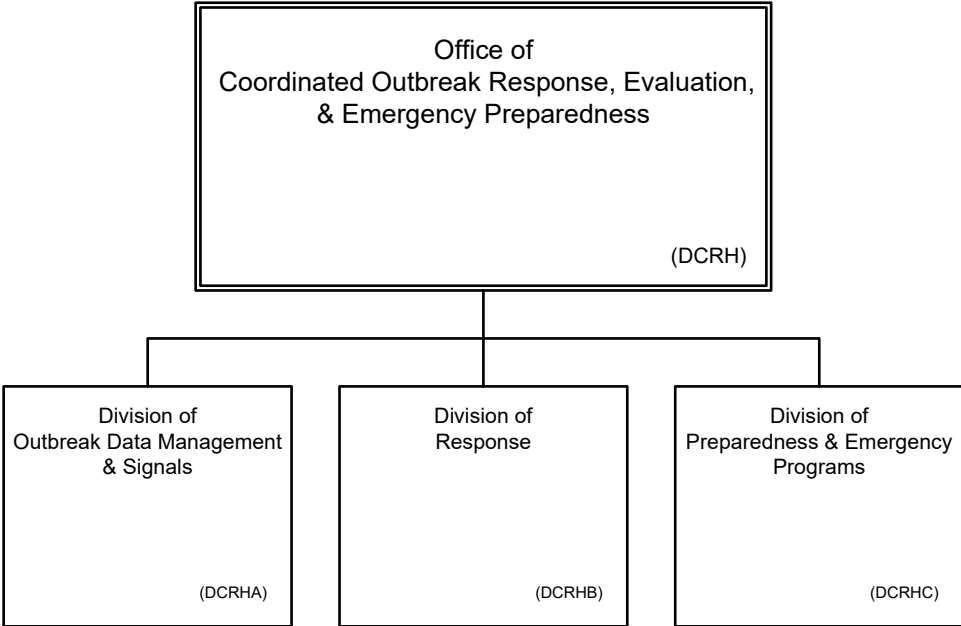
Office of
Coordinated Outbreak Response, Evaluation, & Emergency Preparedness

(DCRH)

Division of
Outbreak Data Management & Signals

(DCRHA)

Division of
Response

(DCRHB)

Division of
Preparedness & Emergency Programs

(DCRHC)